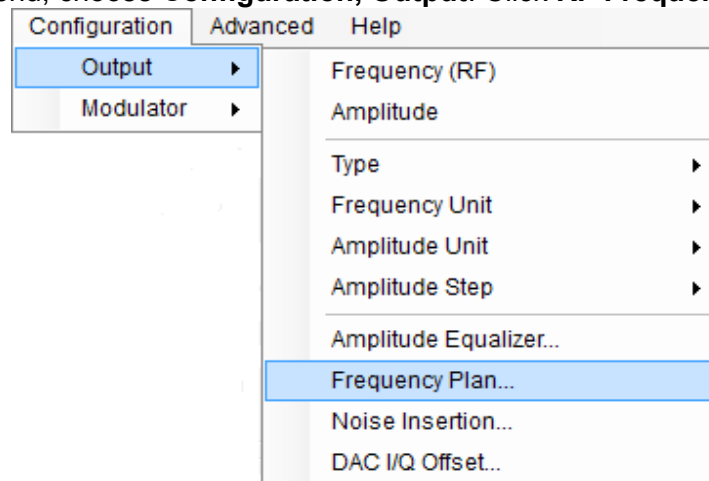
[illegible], choose Configuration, Output. Click RF Frequen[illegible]

Configuration Advanced Help

Output
Modulator

Frequency (RF)
Amplitude
Type
Frequency Unit
Amplitude Unit
Amplitude Step
Amplitude Equalizer...
Frequency Plan...
Noise Insertion...
DAC I/Q Offset...